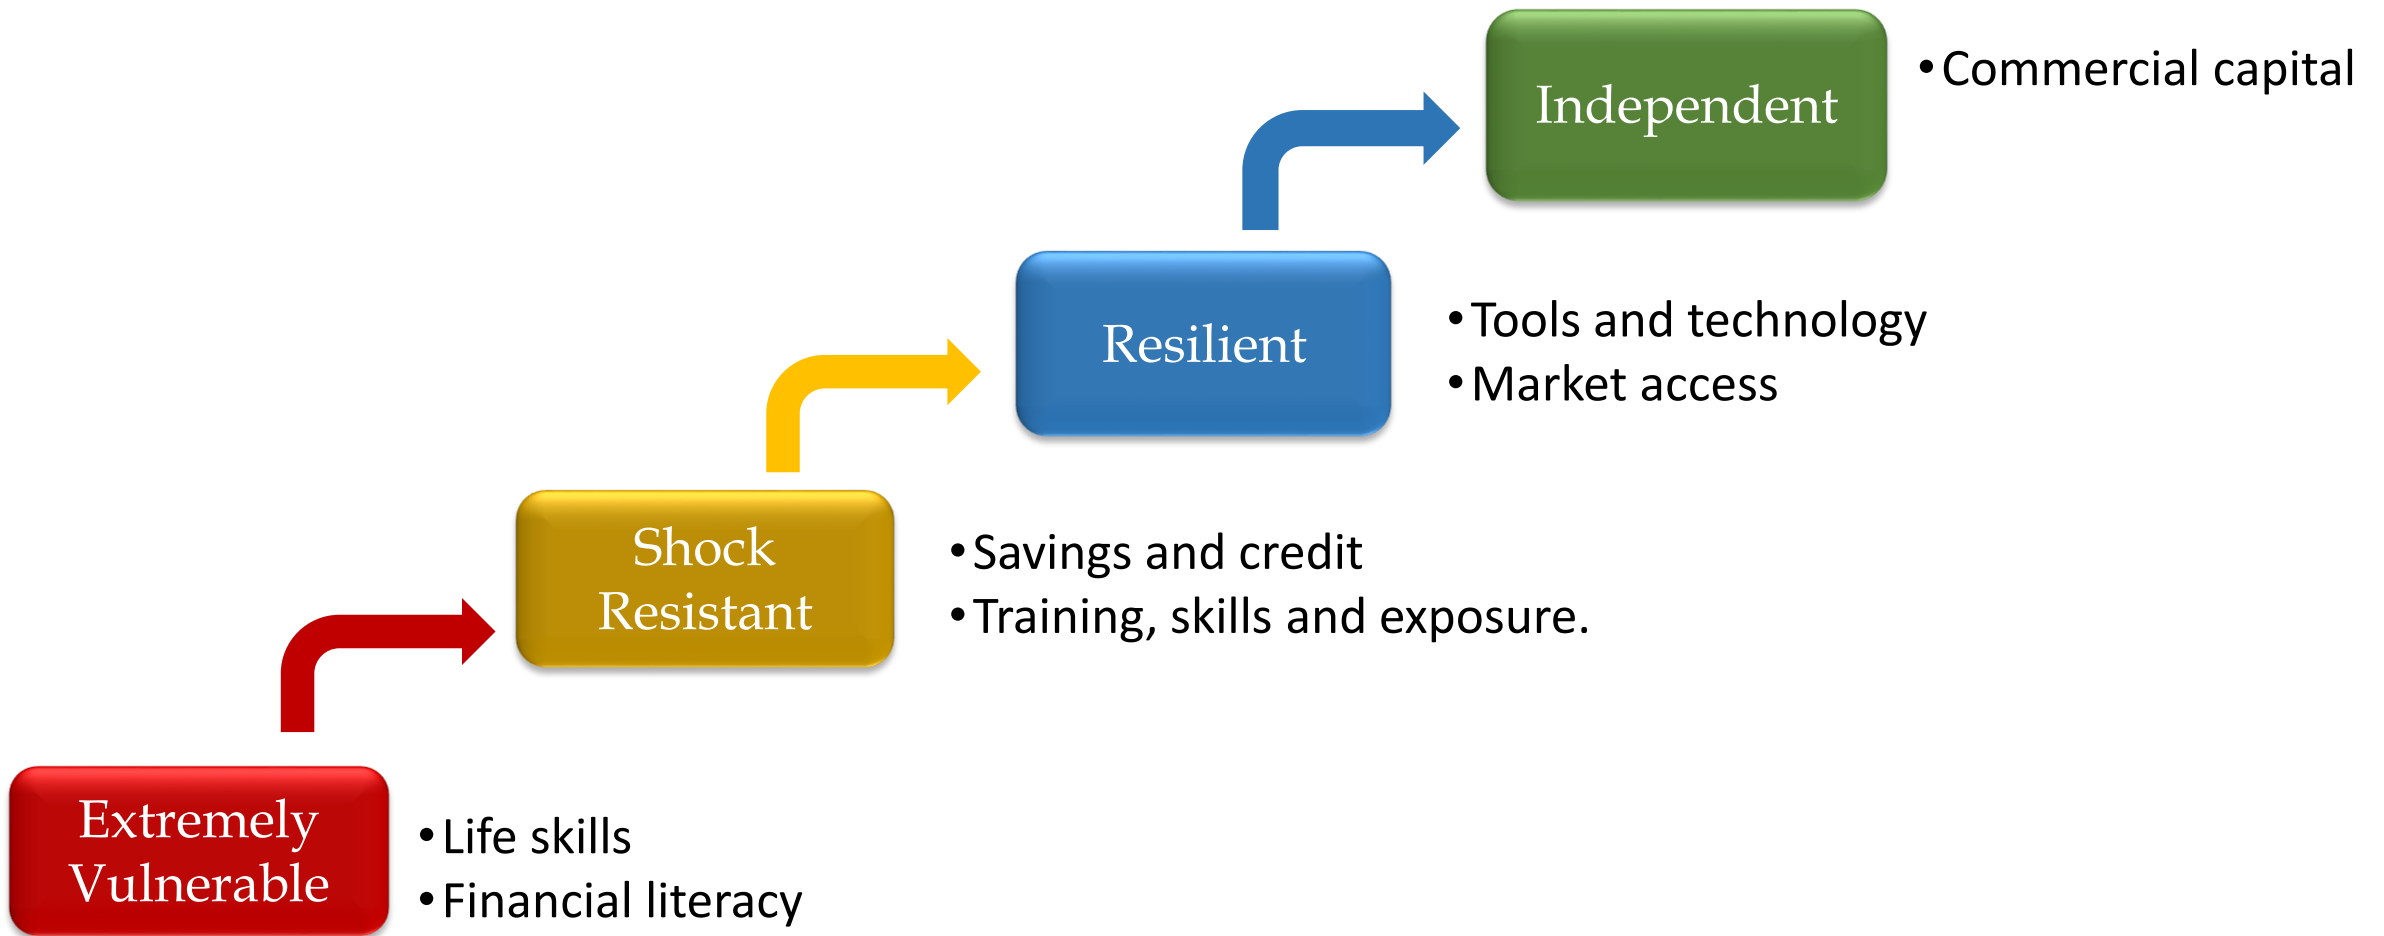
Extremely Vulnerable

• Life skills
• Financial literacy

Shock Resistant

• Savings and credit
• Training, skills and exposure.

Resilient

• Tools and technology
• Market access

Independent

• Commercial capital